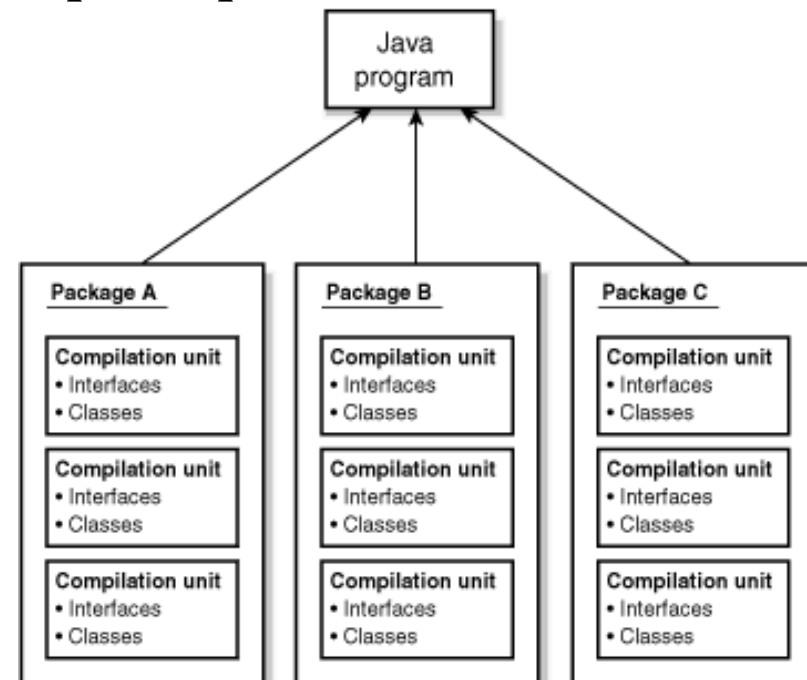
Java program

Package A

Compilation unit
• Interfaces
• Classes

Compilation unit
• Interfaces
• Classes

Compilation unit
• Interfaces
• Classes

Package B

Compilation unit
• Interfaces
• Classes

Compilation unit
• Interfaces
• Classes

Compilation unit
• Interfaces
• Classes

Package C

Compilation unit
• Interfaces
• Classes

Compilation unit
• Interfaces
• Classes

Compilation unit
• Interfaces
• Classes